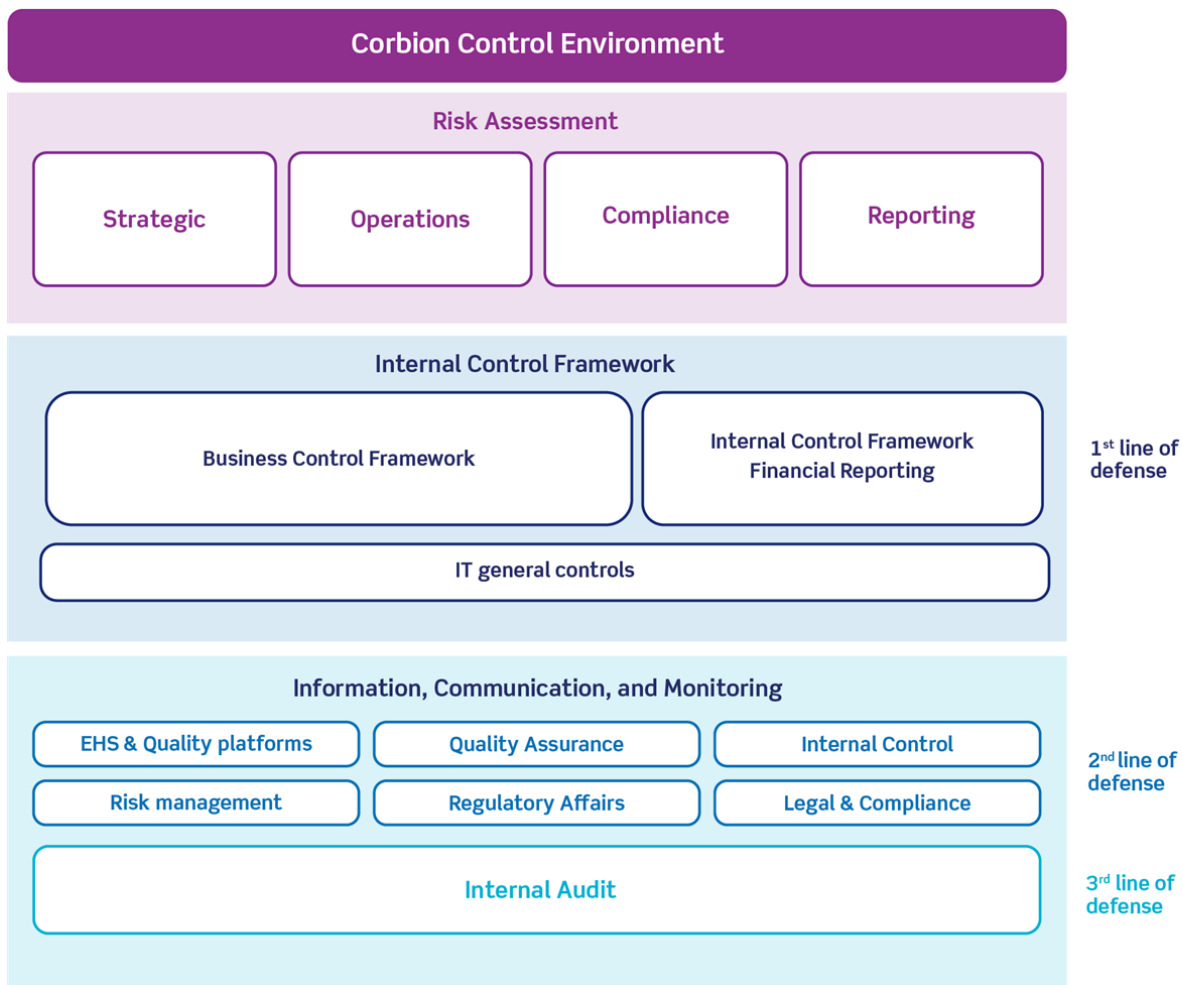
Corbion Control Environment

Risk Assessment

Strategic

Operations

Compliance

Reporting

Internal Control Framework

Business Control Framework

Internal Control Framework Financial Reporting

IT general controls

$1^{st}$ line of defense

Information, Communication, and Monitoring

EHS & Quality platforms

Quality Assurance

Internal Control

Risk management

Regulatory Affairs

Legal & Compliance

$2^{nd}$ line of defense

Internal Audit

$3^{rd}$ line of defense